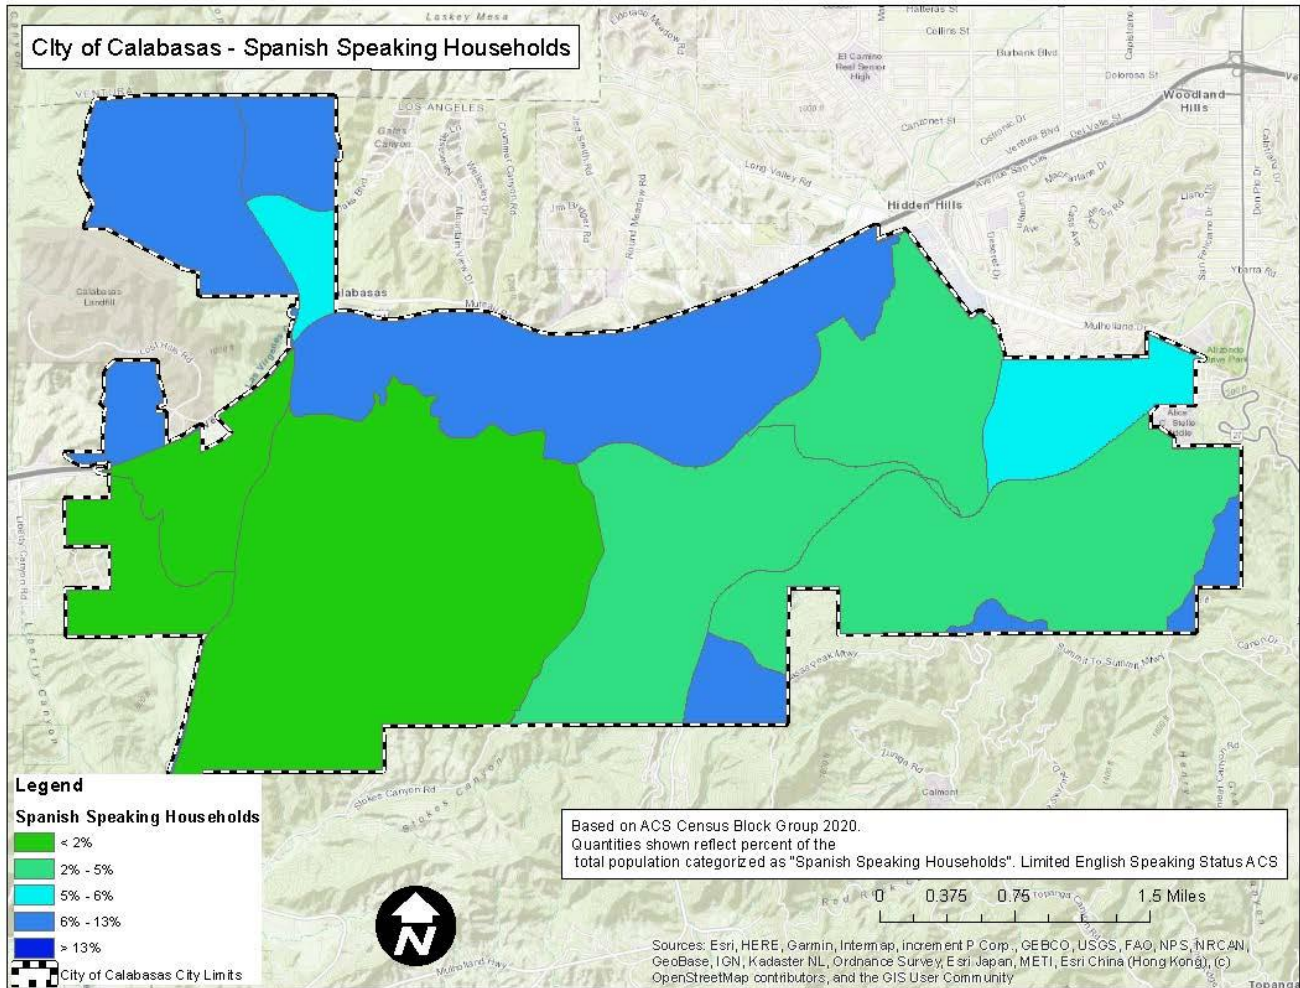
City of Calabasas - Spanish Speaking Households

Laskey Mesa
Hatteras St
Collins St
Burbank Blvd
Delorosa St
El Camino Real Senior High
VENTURA
LOS ANGELES
Woodland Hills
Canzonet St
Long Valley Rd
Hidden Hills
Calabasas Landfill
Mulholland Dr
Ybarra Rd
Mulholland Hwy
Calmont
Topanga

Legend
Spanish Speaking Households
< 2%
2% - 5%
5% - 6%
6% - 13%
> 13%
City of Calabasas City Limits

Based on ACS Census Block Group 2020.
Quantities shown reflect percent of the total population categorized as "Spanish Speaking Households". Limited English Speaking Status ACS

0 0.375 0.75 1.5 Miles

N

Sources: Esri, HERE, Garmin, Intermap, increment P Corp., GEBCO, USGS, FAO, NPS, NRCAN, GeoBase, IGN, Kadaster NL, Ordnance Survey, Esri Japan, METI, Esri China (Hong Kong), (c) OpenStreetMap contributors, and the GIS User Community